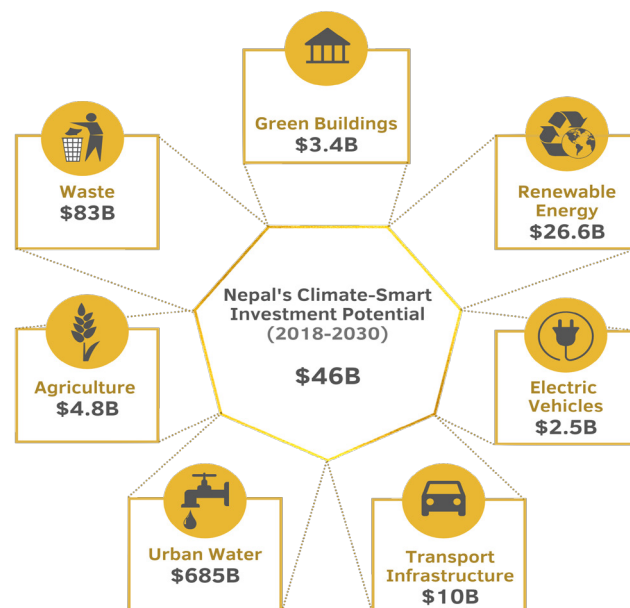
Green Buildings
$3.4B

Waste
$83B

Renewable Energy
$26.6B

Nepal's Climate-Smart Investment Potential
(2018-2030)

$46B

Agriculture
$4.8B

Electric Vehicles
$2.5B

Urban Water
$685B

Transport Infrastructure
$10B